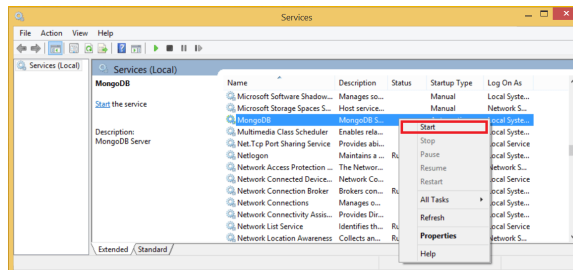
Services

File Action View Help

Services (Local)

Services (Local)

MongoDB

Start the service

Description:
MongoDB Server

| Name | Description | Status | Startup Type | Log On As |
|---|---|---|---|---|
| Microsoft Software Shadow... | Manages so... | | Manual | Local Syste... |
| Microsoft Storage Spaces S... | Host service... | | Manual | Network S... |
| MongoDB | MongoDB S... | | | Local Syste... |
| Multimedia Class Scheduler | Enables rela... | | | Local Syste... |
| Net.Tcp Port Sharing Service | Provides abi... | | | Local Service |
| Netlogon | Maintains a ... | Ru | | Local Syste... |
| Network Access Protection ... | The Networ... | | | Network S... |
| Network Connected Device... | Network Co... | | | Local Service |
| Network Connection Broker | Brokers con... | Ru | | Local Syste... |
| Network Connections | Manages o... | | | Local Syste... |
| Network Connectivity Assis... | Provides Dir... | | | Local Syste... |
| Network List Service | Identifies th... | Ru | | Local Service |
| Network Location Awareness | Collects an... | Ru | | Network S... |

Start
Stop
Pause
Resume
Restart
All Tasks
Refresh
Properties
Help

Extended Standard